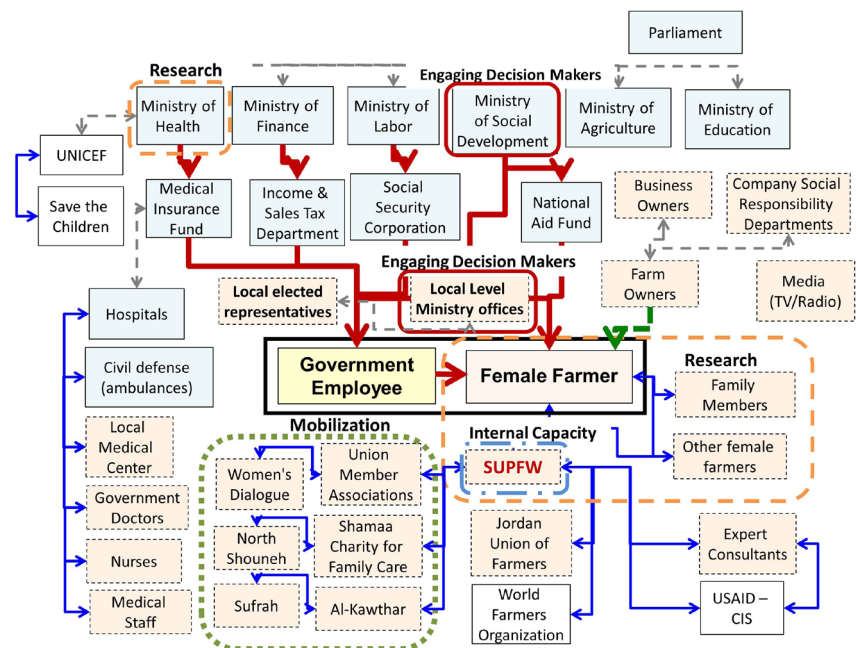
Parliament

Research

Engaging Decision Makers

Ministry of Health

Ministry of Finance

Ministry of Labor

Ministry of Social Development

Ministry of Agriculture

Ministry of Education

UNICEF

Save the Children

Medical Insurance Fund

Income & Sales Tax Department

Social Security Corporation

National Aid Fund

Business Owners

Company Social Responsibility Departments

Engaging Decision Makers

Hospitals

Local elected representatives

Local Level Ministry offices

Farm Owners

Media (TV/Radio)

Civil defense (ambulances)

Government Employee

Female Farmer

Research

Family Members

Local Medical Center

Mobilization

Internal Capacity

Other female farmers

Women's Dialogue

Union Member Associations

SUPFW

Government Doctors

North Shouneh

Shamaa Charity for Family Care

Jordan Union of Farmers

Expert Consultants

Nurses

Sufrah

Al-Kawthar

World Farmers Organization

USAID – CIS

Medical Staff